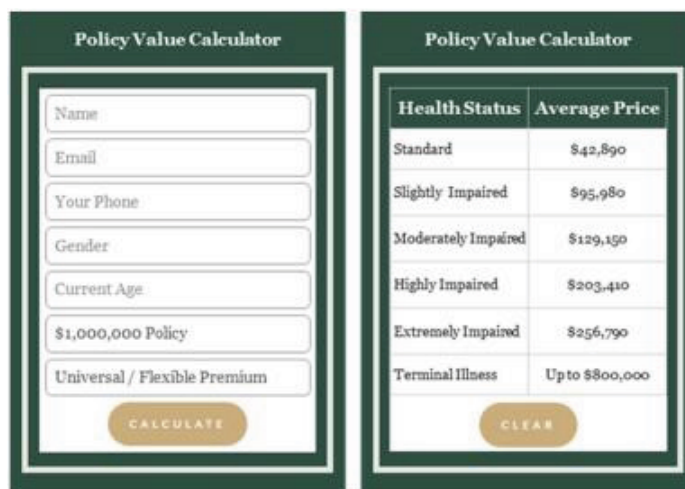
Policy Value Calculator

Name

Email

Your Phone

Gender

Current Age

$1,000,000 Policy

Universal / Flexible Premium

CALCULATE

Policy Value Calculator

| Health Status | Average Price |
|---|---|
| Standard | $42,890 |
| Slightly Impaired | $95,980 |
| Moderately Impaired | $129,150 |
| Highly Impaired | $203,410 |
| Extremely Impaired | $256,790 |
| Terminal Illness | Up to $800,000 |

CLEAR